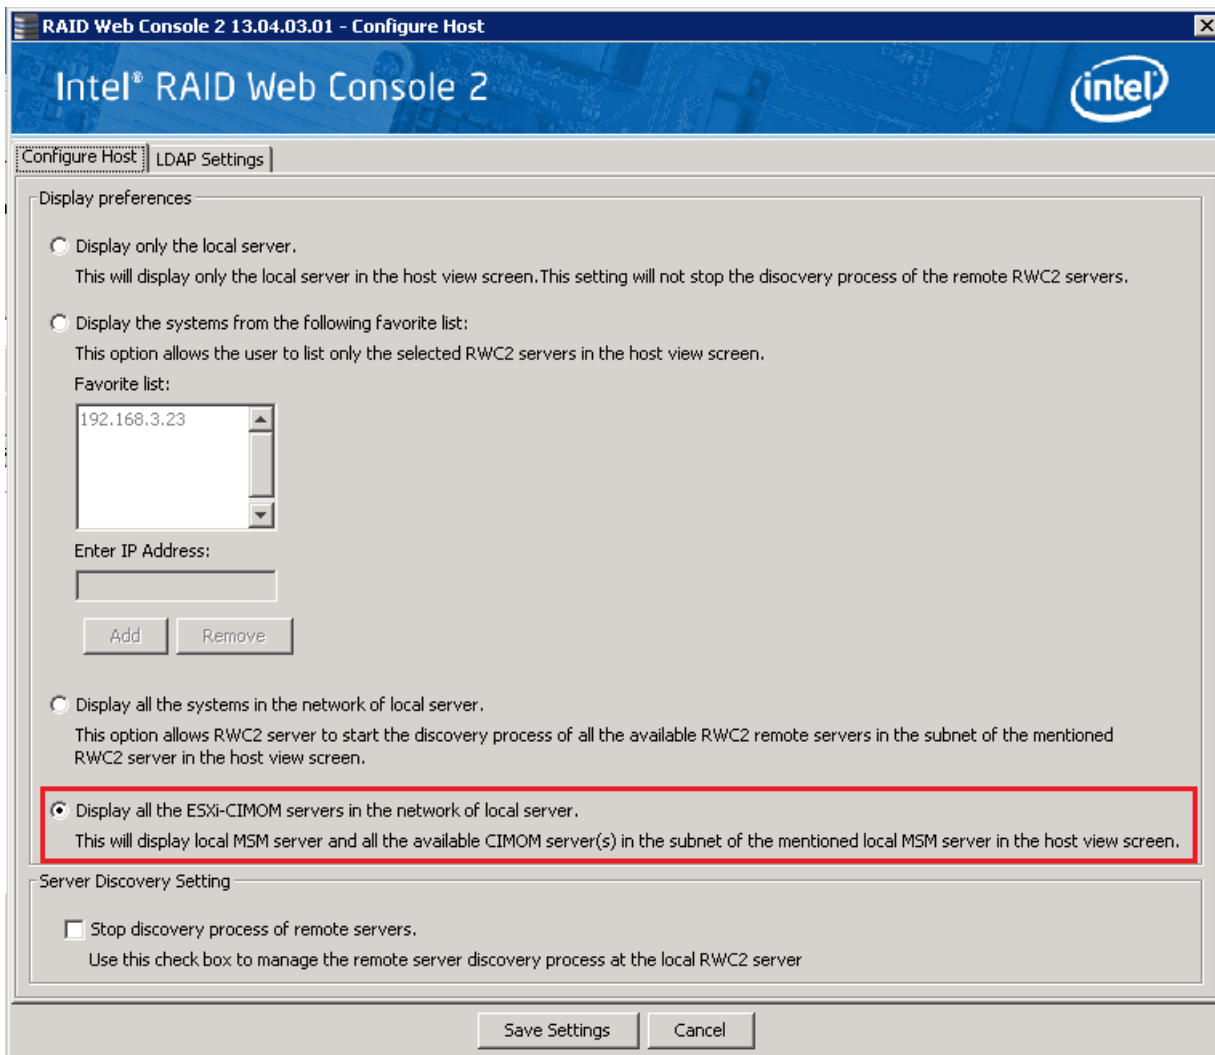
RAID Web Console 2 13.04.03.01 - Configure Host

Intel® RAID Web Console 2

intel

Configure Host | LDAP Settings

Display preferences

Display only the local server.
This will display only the local server in the host view screen.This setting will not stop the disocvery process of the remote RWC2 servers.

Display the systems from the following favorite list:
This option allows the user to list only the selected RWC2 servers in the host view screen.

Favorite list:

192.168.3.23

Enter IP Address:

Add Remove

Display all the systems in the network of local server.
This option allows RWC2 server to start the discovery process of all the available RWC2 remote servers in the subnet of the mentioned RWC2 server in the host view screen.

Display all the ESXi-CIMOM servers in the network of local server.
This will display local MSM server and all the available CIMOM server(s) in the subnet of the mentioned local MSM server in the host view screen.

Server Discovery Setting

Stop discovery process of remote servers.
Use this check box to manage the remote server discovery process at the local RWC2 server

Save Settings Cancel